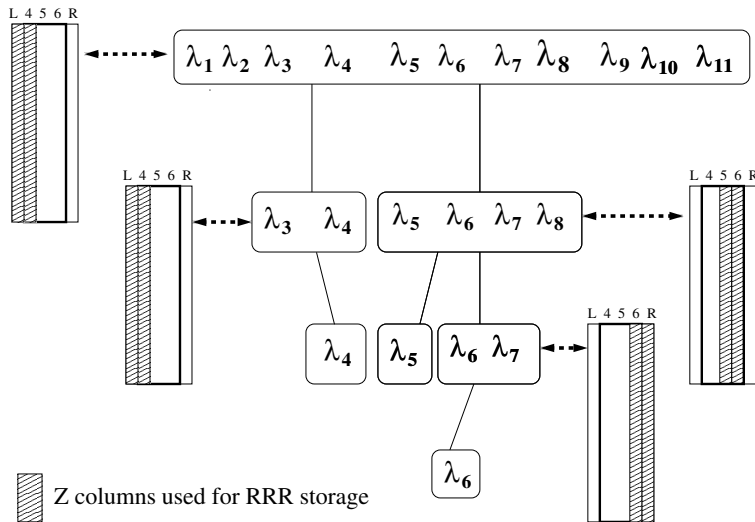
L 4 5 6 R

$\lambda_1$ $\lambda_2$ $\lambda_3$ $\lambda_4$ $\lambda_5$ $\lambda_6$ $\lambda_7$ $\lambda_8$ $\lambda_9$ $\lambda_{10}$ $\lambda_{11}$

L 4 5 6 R

$\lambda_3$ $\lambda_4$

$\lambda_5$ $\lambda_6$ $\lambda_7$ $\lambda_8$

L 4 5 6 R

$\lambda_4$

$\lambda_5$

$\lambda_6$ $\lambda_7$

L 4 5 6 R

$\lambda_6$

Z columns used for RRR storage